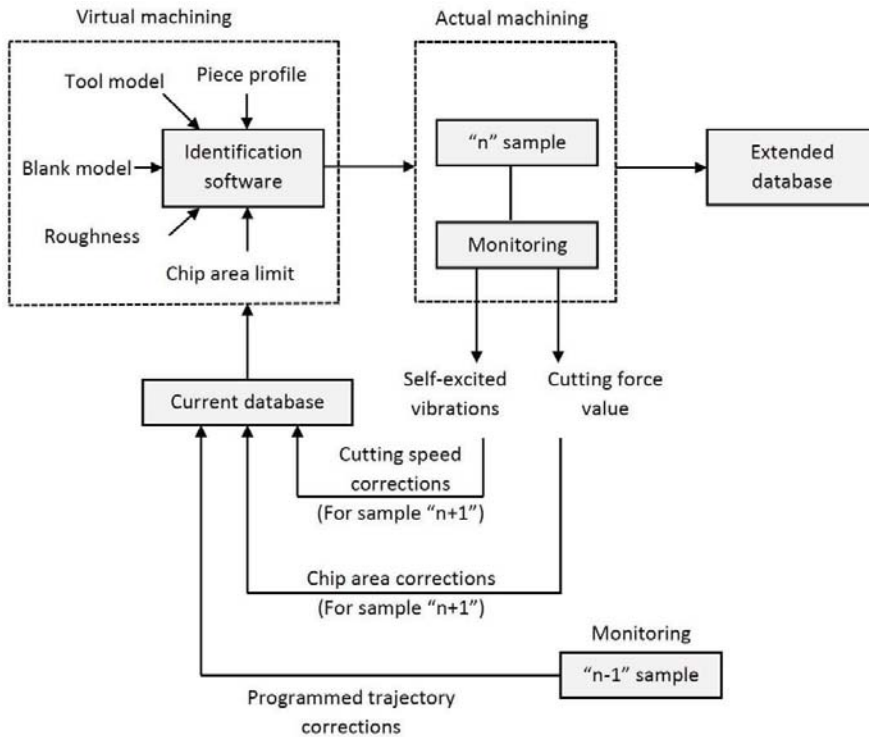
Virtual machining

Tool model

Piece profile

Blank model

Identification software

Roughness

Chip area limit

Actual machining

“n” sample

Monitoring

Extended database

Self-excited vibrations

Cutting force value

Current database

Cutting speed corrections
(For sample “n+1”)

Chip area corrections
(For sample “n+1”)

Monitoring

“n-1” sample

Programmed trajectory corrections